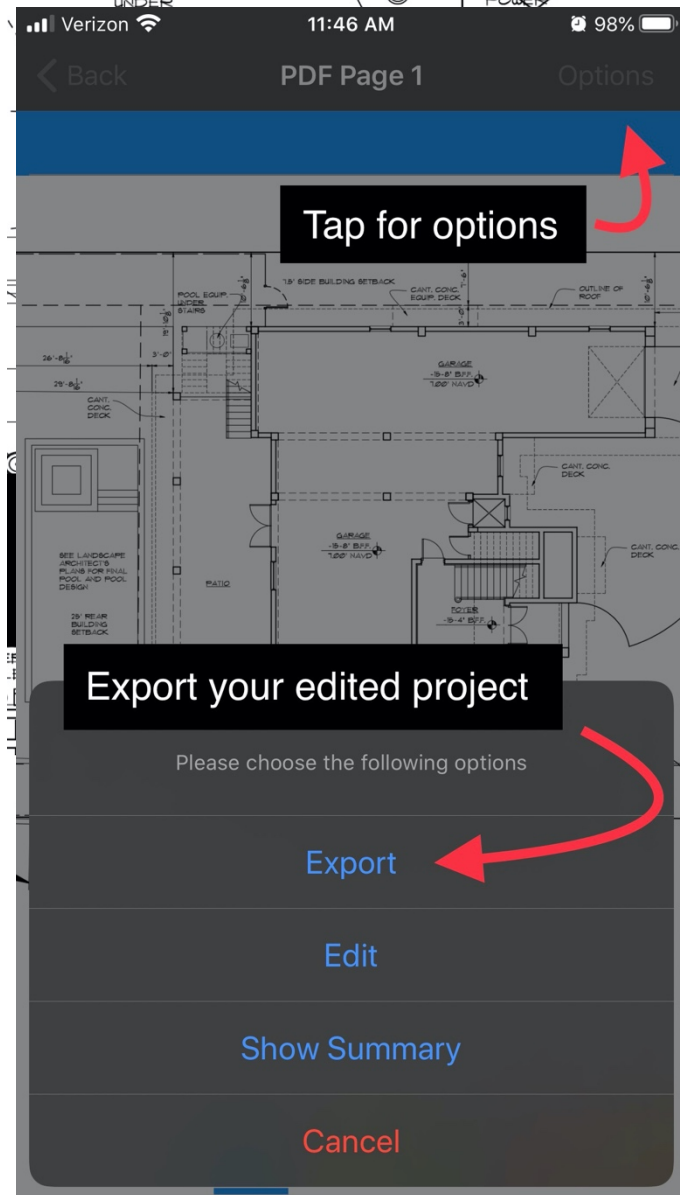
Verizon 11:46 AM 98%

Back PDF Page 1 Options

Tap for options

15' SIDE BUILDING SETBACK

POOL EQUIP. UNDER STAIRS

CANT. CONC. EQUIP. DECK

OUTLINE OF ROOF

GARAGE -15'-8" B.F.F. 7.00' NAVD

$26'-8\frac{1}{4}"$

$25'-8\frac{1}{4}"$

CANT. CONC. DECK

CANT. CONC. DECK

GARAGE -15'-8" B.F.F. 7.00' NAVD

CANT. CONC. DECK

SEE LANDSCAPE ARCHITECT'S PLANS FOR FINAL POOL AND POOL DESIGN

PATIO

25' REAR BUILDING SETBACK

FOYER -15'-4" B.F.F.

Export your edited project

Please choose the following options

Export

Edit

Show Summary

Cancel